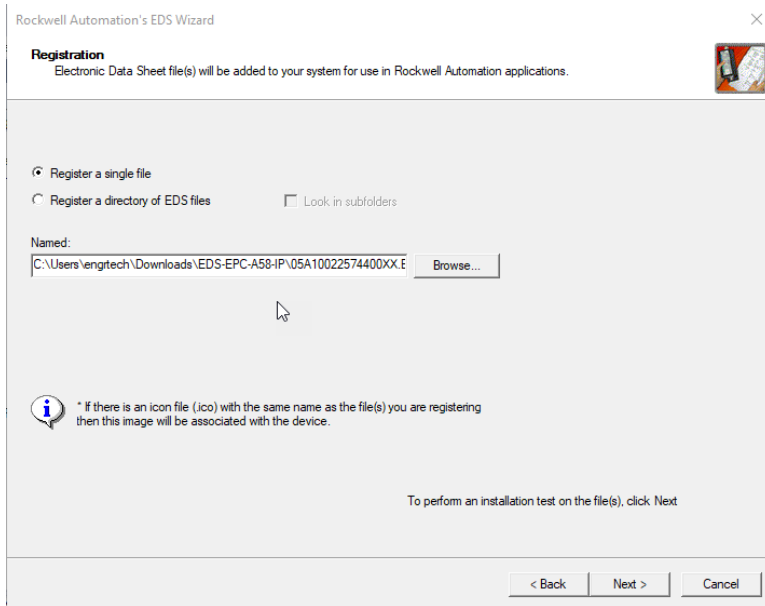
Rockwell Automation's EDS Wizard

Registration
Electronic Data Sheet file(s) will be added to your system for use in Rockwell Automation applications.

Register a single file
Register a directory of EDS files
Look in subfolders

Named:
C:\Users\engrtech\Downloads\EDS-EPC-A58-IP\05A10022574400XX.E
Browse...

* If there is an icon file (.ico) with the same name as the file(s) you are registering then this image will be associated with the device.

To perform an installation test on the file(s), click Next

< Back
Next >
Cancel